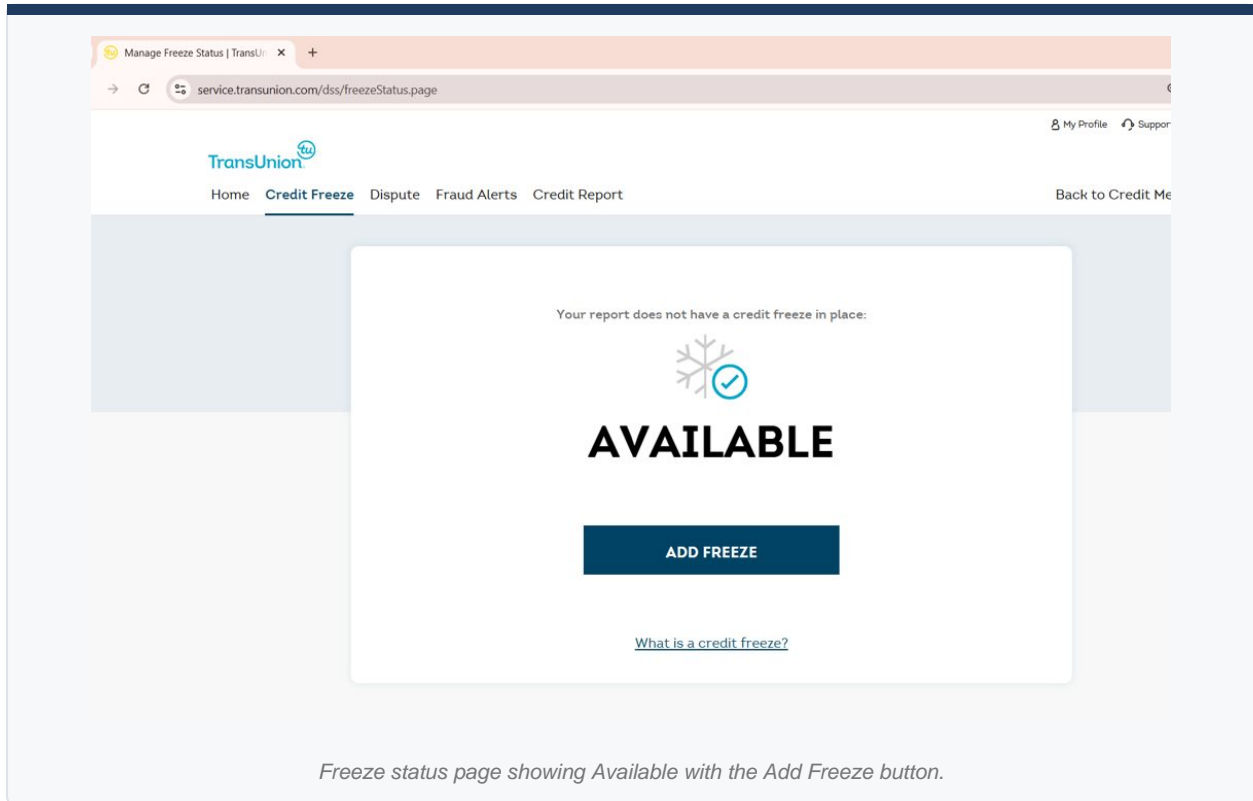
Manage Freeze Status | TransUn ×

service.transunion.com/dss/freezeStatus.page

My Profile Suppor

TransUnion tu

Home Credit Freeze Dispute Fraud Alerts Credit Report

Back to Credit Me

Your report does not have a credit freeze in place:

AVAILABLE

ADD FREEZE

What is a credit freeze?

Freeze status page showing Available with the Add Freeze button.